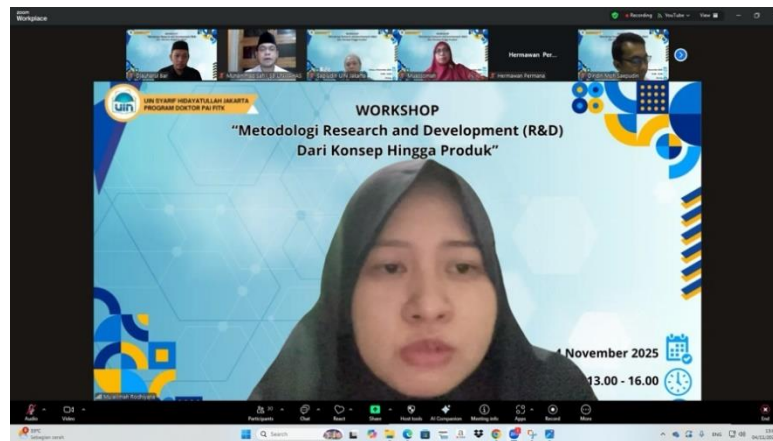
zoom
Workplace

Recording
YouTube
View

Syahrial Bal
Muhammad Sahi, LP (UIN SGD)
Sekolah UIN Jakarta
Muasomah
Hermawan Per...
Hermawan Permana
Dindin Moh Saepudin

UIN SYARIF HIDAYATULLAH JAKARTA
PROGRAM DOKTOR PAI FITK

WORKSHOP
"Metodologi Research and Development (R&D)
Dari Konsep Hingga Produk"

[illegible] November 2025
13.00 - 16.00

Muslimah Rodhiyana

Audio
Video
Participants
Chat
React
Share
Host tools
AI Companion
Meeting info
Apps
Record
More
End

Search